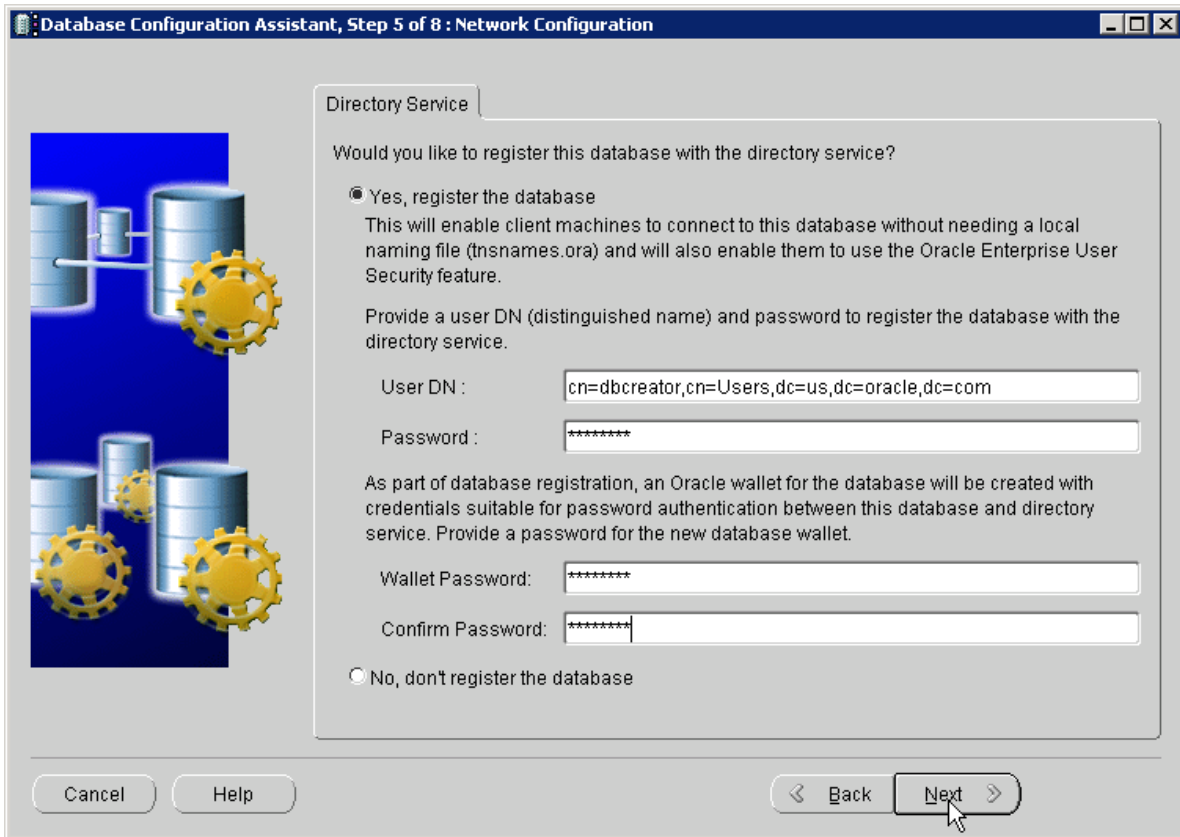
Database Configuration Assistant, Step 5 of 8 : Network Configuration

Directory Service

Would you like to register this database with the directory service?

Yes, register the database

This will enable client machines to connect to this database without needing a local naming file (tnsnames.ora) and will also enable them to use the Oracle Enterprise User Security feature.

Provide a user DN (distinguished name) and password to register the database with the directory service.

User DN : cn=dbcreator,cn=Users,dc=us,dc=oracle,dc=com

Password : ********

As part of database registration, an Oracle wallet for the database will be created with credentials suitable for password authentication between this database and directory service. Provide a password for the new database wallet.

Wallet Password: ********

Confirm Password: ********

No, don't register the database

Cancel

Help

Back

Next